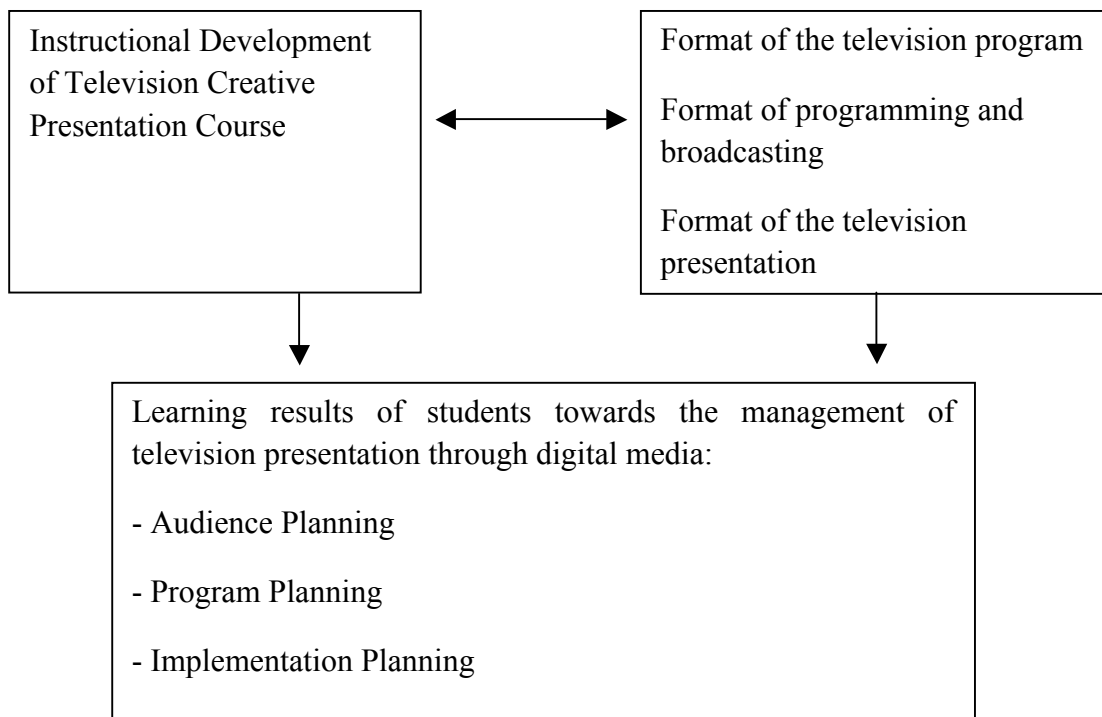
Instructional Development of Television Creative Presentation Course

Format of the television program

Format of programming and broadcasting

Format of the television presentation

Learning results of students towards the management of television presentation through digital media:

- Audience Planning

- Program Planning

- Implementation Planning